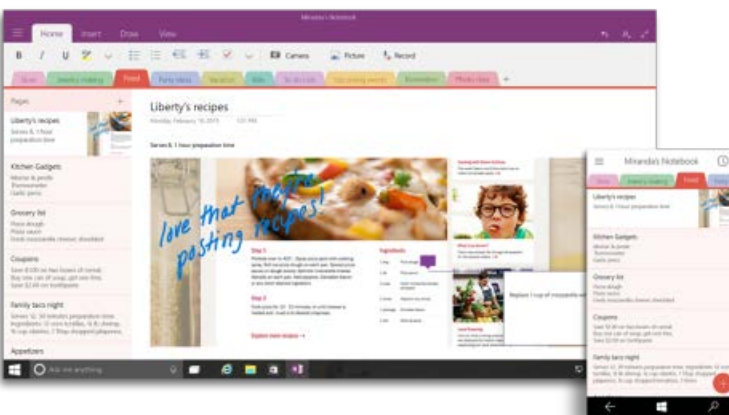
Miranda's Notebook

Home Insert Draw View

B I U

Camera Picture Record

Food

Pages

Liberty's recipes

Serves 6, 1 hour preparation time

Liberty's recipes

Monday, February 16, 2015

Serves 6, 1 hour preparation time

Kitchen Gadgets

Grocery list

Coupons

Family taco night

Appetizers

love that you're posting recipes!

Step 1

Step 2

Ingredients

Ask me anything

Miranda's Notebook

Food

Liberty's recipes

Serves 6, 1 hour preparation time

Kitchen Gadgets

Grocery list

Coupons

Family taco night